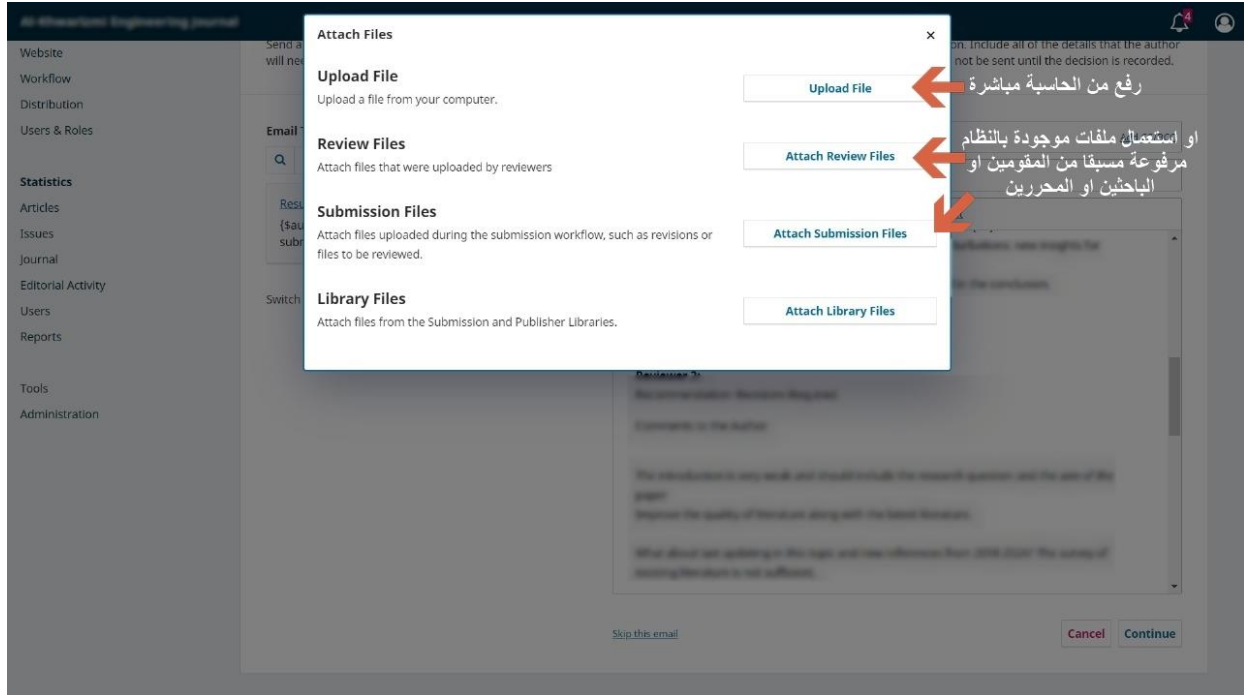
Al-Khwarizmi Engineering Journal

4

Website
Workflow
Distribution
Users & Roles

Statistics
Articles
Issues
Journal
Editorial Activity
Users
Reports

Tools
Administration

Send a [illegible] on. Include all of the details that the author will nee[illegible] not be sent until the decision is recorded.

Email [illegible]

Resu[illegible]
{$au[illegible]
subr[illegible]

Switch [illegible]

Attach Files

×

Upload File
Upload a file from your computer.

Upload File

رفع من الحاسبة مباشرة

Review Files
Attach files that were uploaded by reviewers

Attach Review Files

او استعمال ملفات موجودة بالنظام مرفوعة مسبقا من المقومين او الباحثين او المحررين

Submission Files
Attach files uploaded during the submission workflow, such as revisions or files to be reviewed.

Attach Submission Files

Library Files
Attach files from the Submission and Publisher Libraries.

Attach Library Files

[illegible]

Skip this email

Cancel Continue